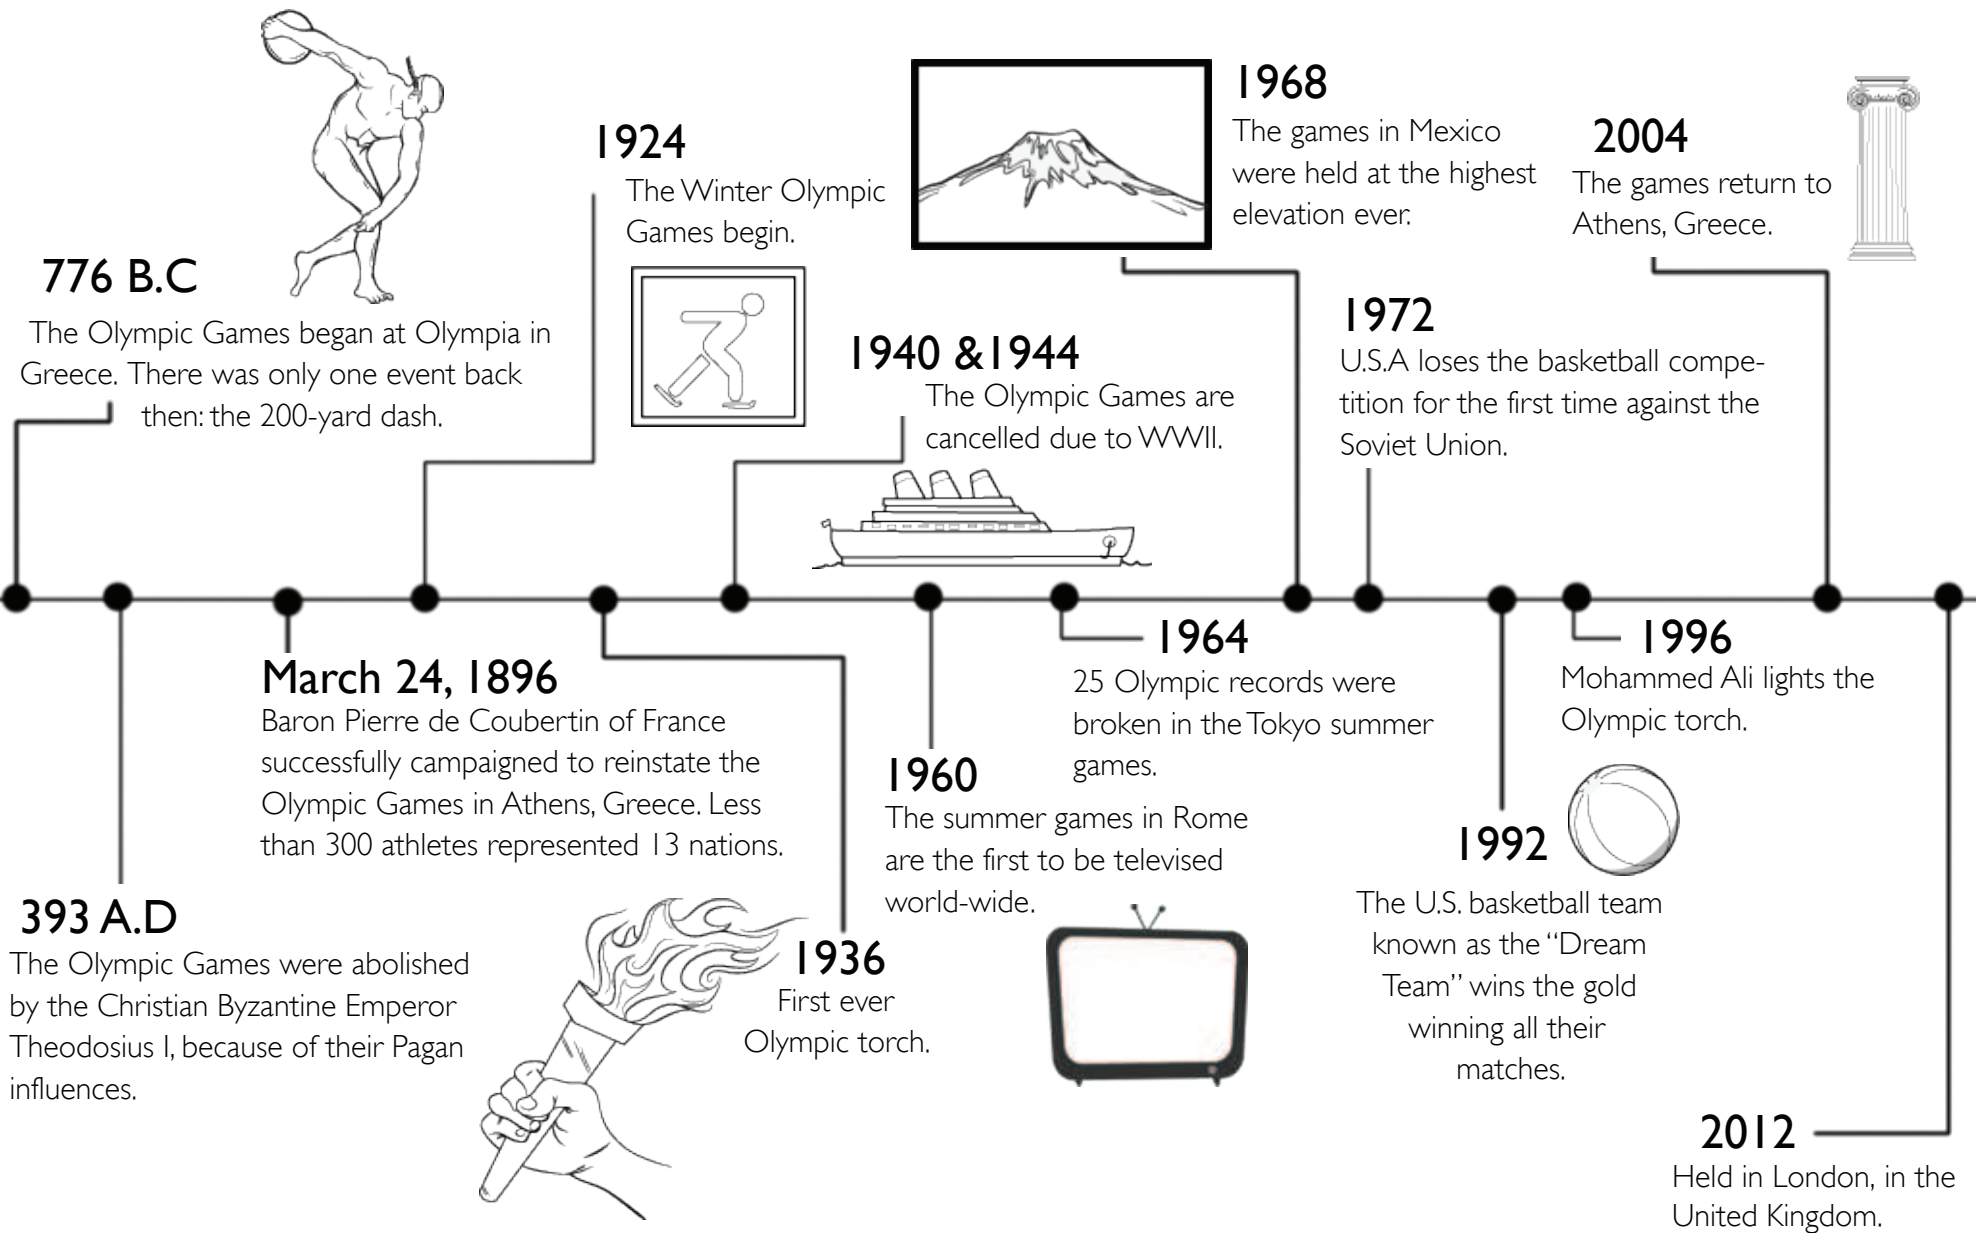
776 B.C
The Olympic Games began at Olympia in Greece. There was only one event back then: the 200-yard dash.

1924
The Winter Olympic Games begin.

1940 &1944
The Olympic Games are cancelled due to WWII.

1968
The games in Mexico were held at the highest elevation ever.

2004
The games return to Athens, Greece.

1972
U.S.A loses the basketball competition for the first time against the Soviet Union.

393 A.D
The Olympic Games were abolished by the Christian Byzantine Emperor Theodosius I, because of their Pagan influences.

March 24, 1896
Baron Pierre de Coubertin of France successfully campaigned to reinstate the Olympic Games in Athens, Greece. Less than 300 athletes represented 13 nations.

1936
First ever Olympic torch.

1960
The summer games in Rome are the first to be televised world-wide.

1964
25 Olympic records were broken in the Tokyo summer games.

1992
The U.S. basketball team known as the "Dream Team" wins the gold winning all their matches.

1996
Mohammed Ali lights the Olympic torch.

2012
Held in London, in the United Kingdom.